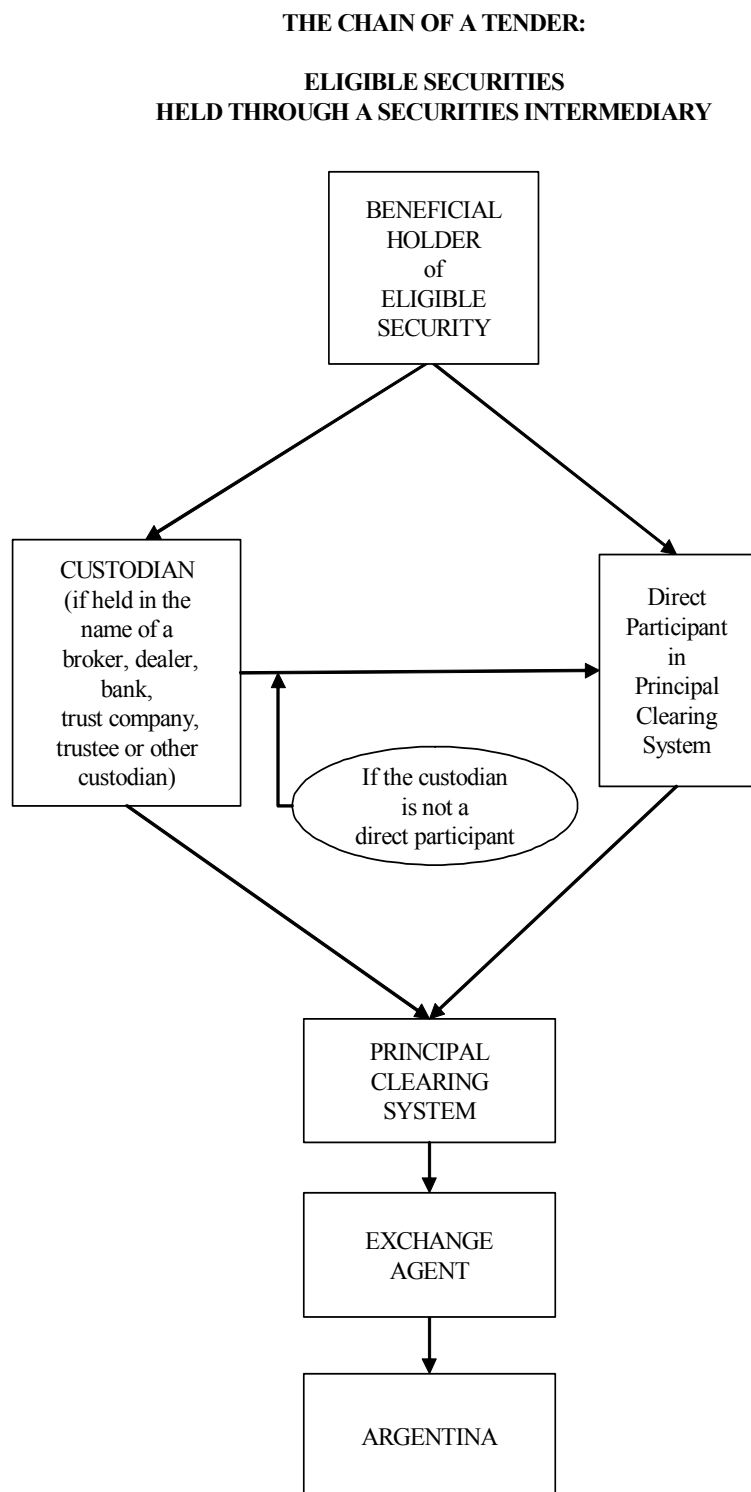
THE CHAIN OF A TENDER:

ELIGIBLE SECURITIES
HELD THROUGH A SECURITIES INTERMEDIARY

BENEFICIAL HOLDER of ELIGIBLE SECURITY

CUSTODIAN (if held in the name of a broker, dealer, bank, trust company, trustee or other custodian)

Direct Participant in Principal Clearing System

If the custodian is not a direct participant

PRINCIPAL CLEARING SYSTEM

EXCHANGE AGENT

ARGENTINA